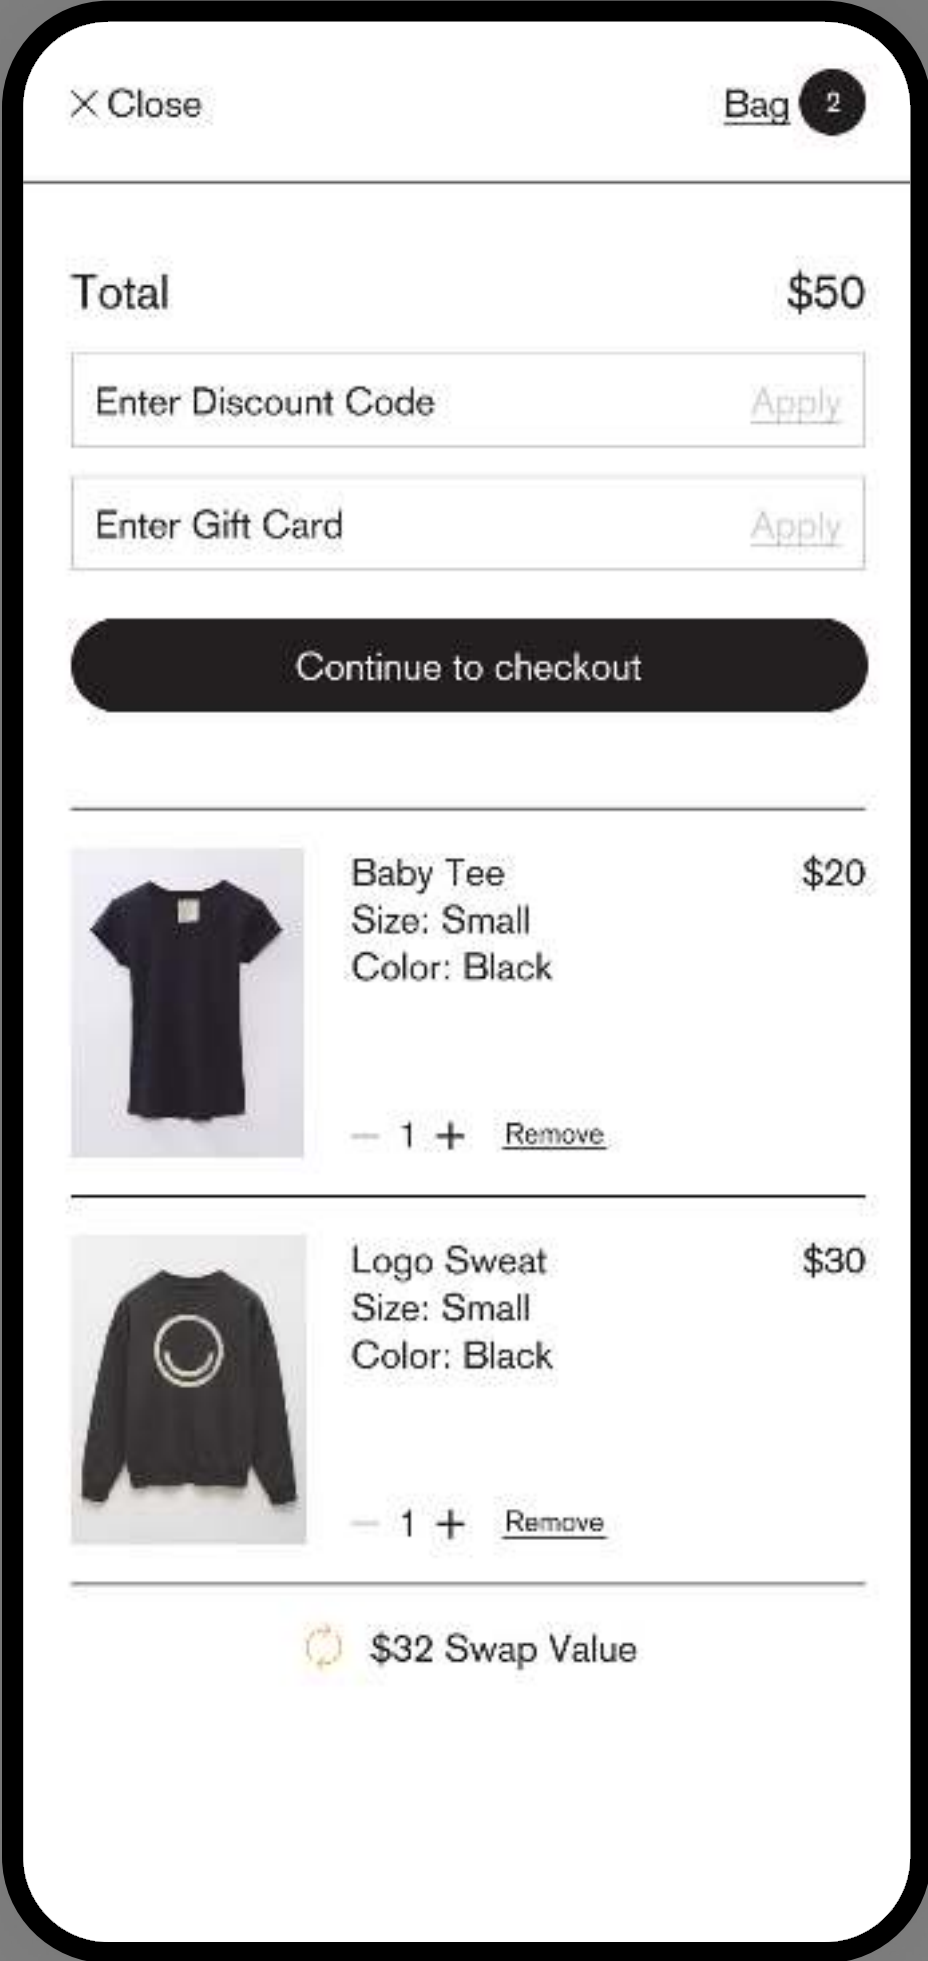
× Close

Bag 2

Total $50

Enter Discount Code Apply

Enter Gift Card Apply

Continue to checkout

Baby Tee
Size: Small
Color: Black

$20

— 1 + Remove

Logo Sweat
Size: Small
Color: Black

$30

— 1 + Remove

$32 Swap Value